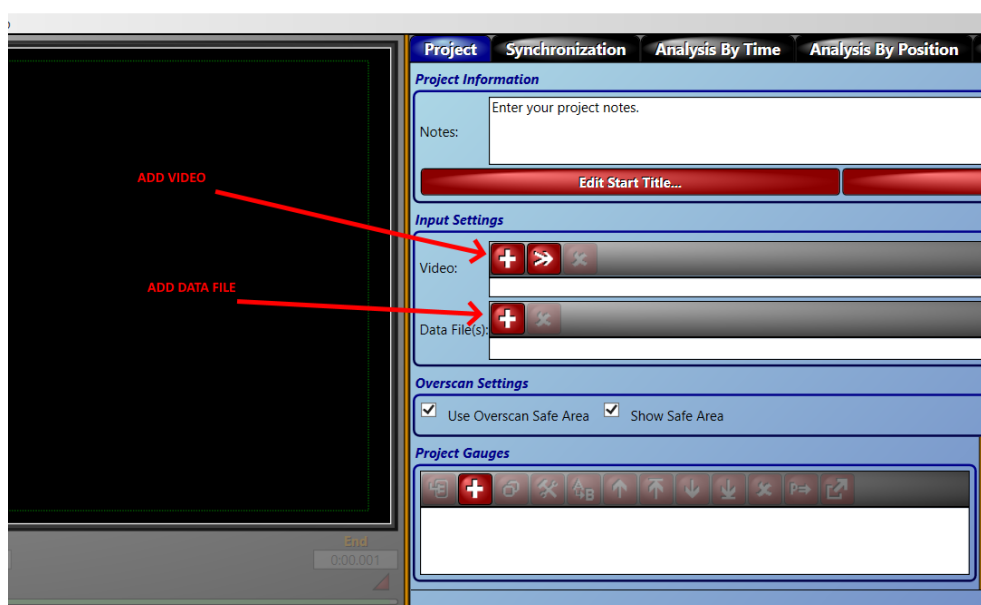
Project Synchronization Analysis By Time Analysis By Position

Project Information

Notes: Enter your project notes.

Edit Start Title...

ADD VIDEO

Input Settings

Video:

ADD DATA FILE

Data File(s):

Overscan Settings

Use Overscan Safe Area Show Safe Area

Project Gauges

End

0:00.001